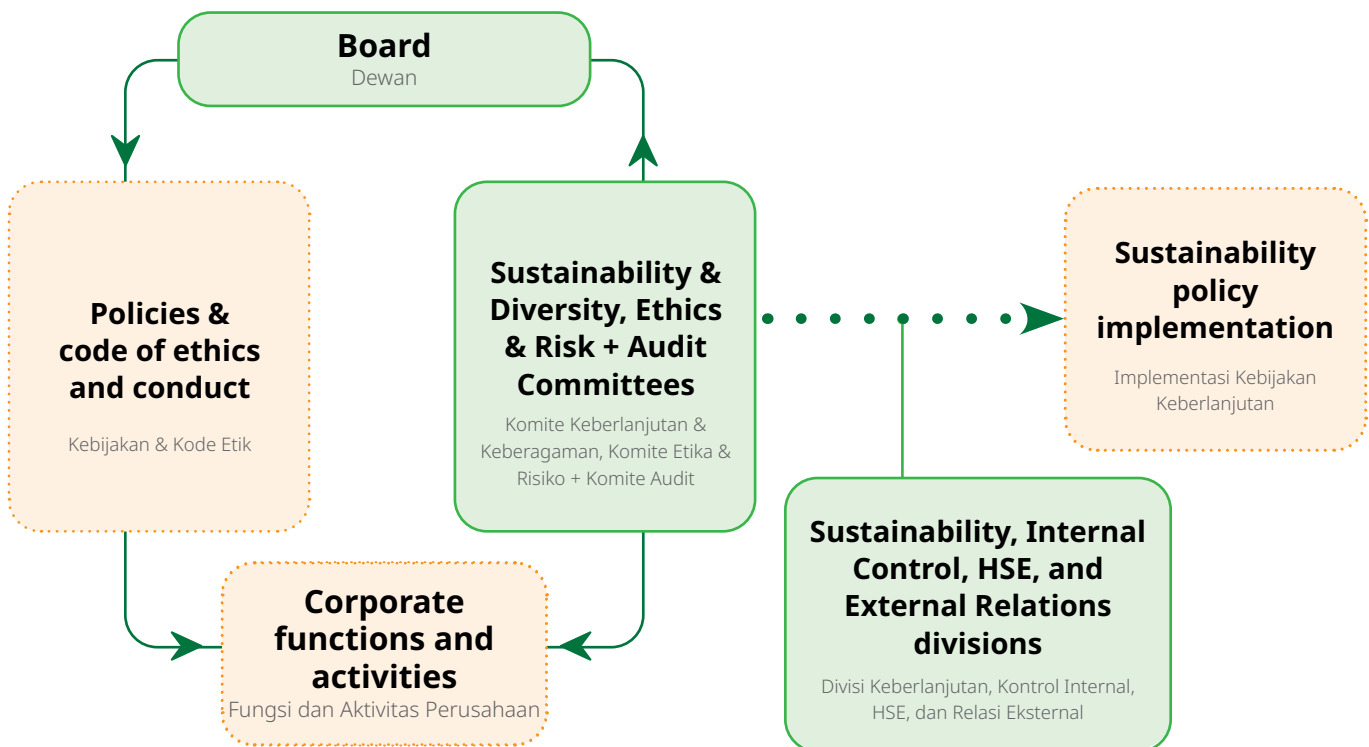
Board
Dewan

Policies & code of ethics and conduct

Kebijakan & Kode Etik

Sustainability & Diversity, Ethics & Risk + Audit Committees

Komite Keberlanjutan & Keberagaman, Komite Etika & Risiko + Komite Audit

Sustainability policy implementation

Implementasi Kebijakan Keberlanjutan

Corporate functions and activities
Fungsi dan Aktivitas Perusahaan

Sustainability, Internal Control, HSE, and External Relations divisions

Divisi Keberlanjutan, Kontrol Internal, HSE, dan Relasi Eksternal